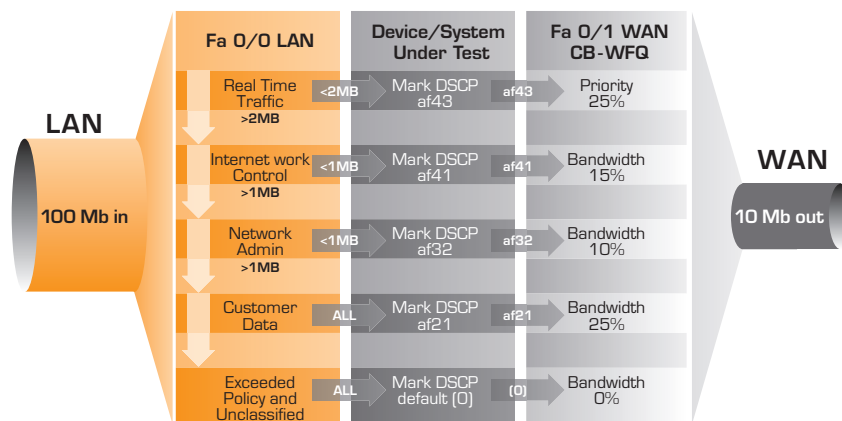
LAN

100 Mb in

Fa 0/0 LAN

Device/System Under Test

Fa 0/1 WAN CB-WFQ

Real Time Traffic
>2MB
<2MB
Mark DSCP af43
af43
Priority 25%

Internet work Control
>1MB
<1MB
Mark DSCP af41
af41
Bandwidth 15%

Network Admin
>1MB
<1MB
Mark DSCP af32
af32
Bandwidth 10%

Customer Data
ALL
Mark DSCP af21
af21
Bandwidth 25%

Exceeded Policy and Unclassified
ALL
Mark DSCP default (0)
(0)
Bandwidth 0%

WAN

10 Mb out